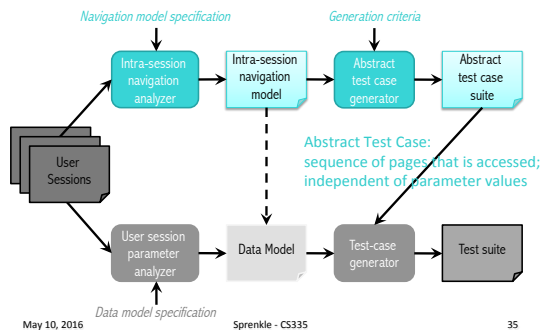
Navigation model specification

Generation criteria

Intra-session navigation analyzer

Intra-session navigation model

Abstract test case generator

Abstract test case suite

User Sessions

Abstract Test Case: sequence of pages that is accessed; independent of parameter values

User session parameter analyzer

Data Model

Test-case generator

Test suite

Data model specification

May 10, 2016

Sprenkle - CS335

35